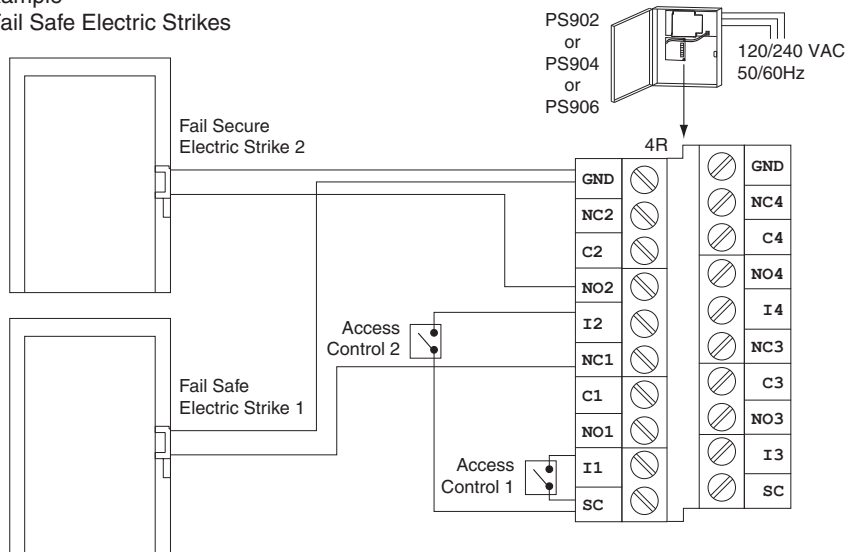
ample
ail Safe Electric Strikes

PS902
or
PS904
or
PS906

120/240 VAC
50/60Hz

4R

Fail Secure
Electric Strike 2

Access
Control 2

Fail Safe
Electric Strike 1

Access
Control 1

GND
NC2
C2
NO2
I2
NC1
C1
NO1
I1
SC

GND
NC4
C4
NO4
I4
NC3
C3
NO3
I3
SC